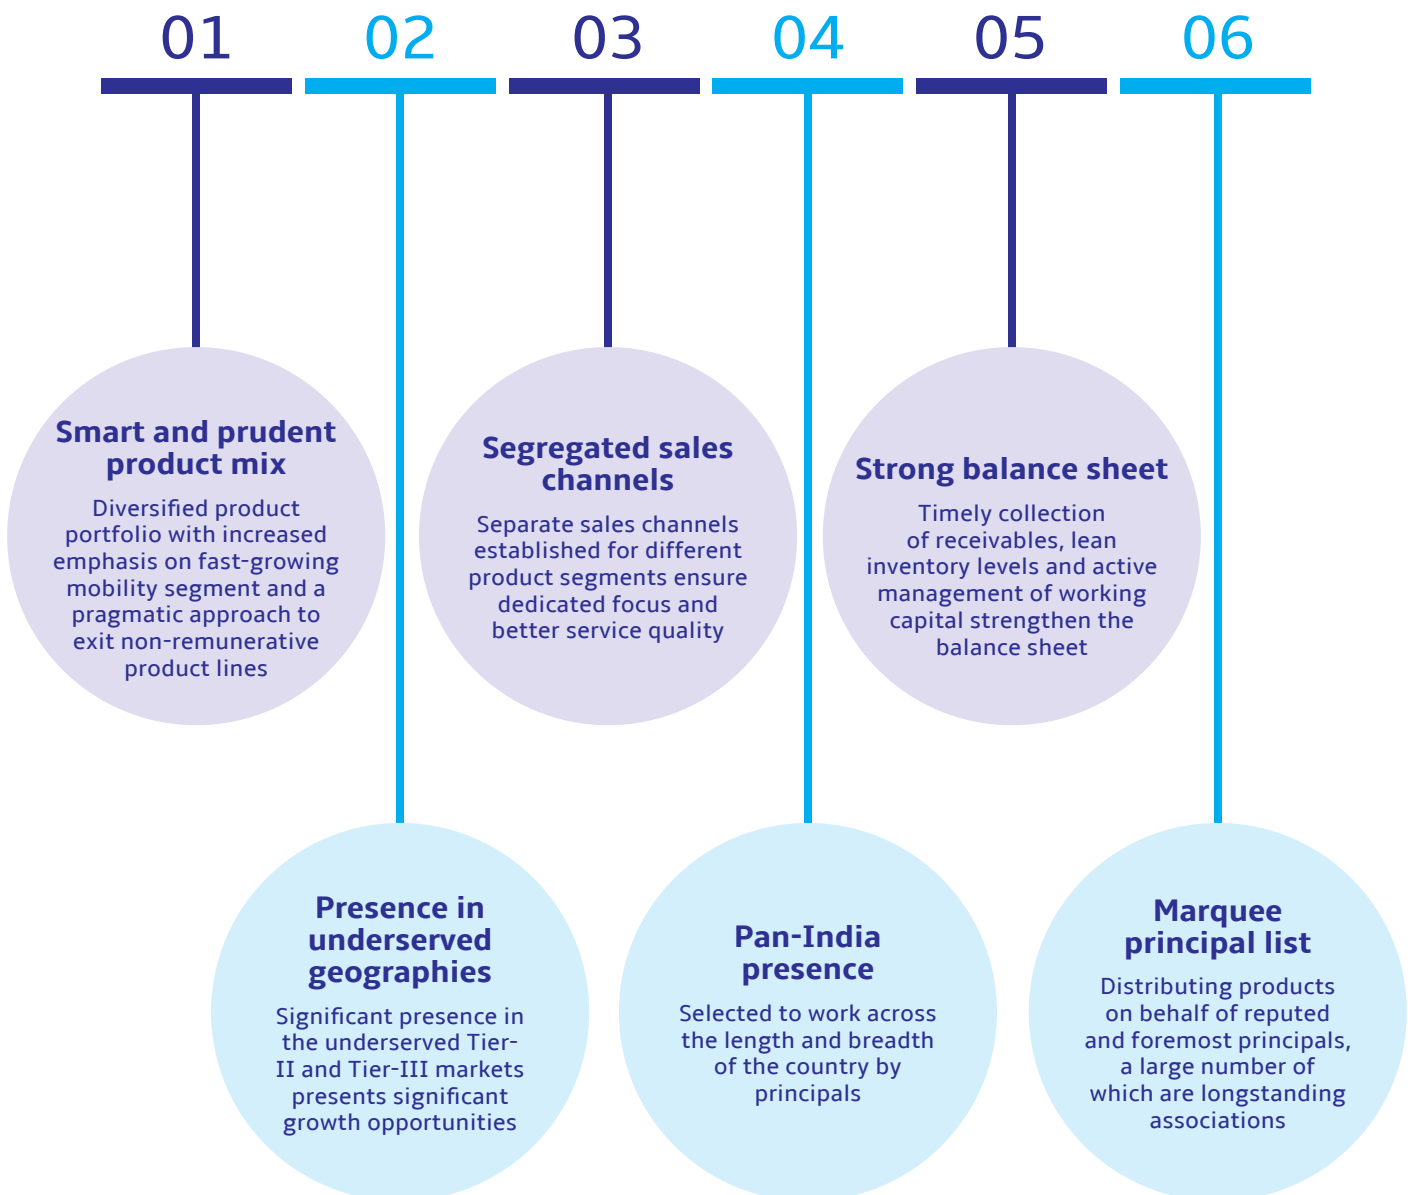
01

02

03

04

05

06

Smart and prudent product mix

Diversified product portfolio with increased emphasis on fast-growing mobility segment and a pragmatic approach to exit non-remunerative product lines

Segregated sales channels

Separate sales channels established for different product segments ensure dedicated focus and better service quality

Strong balance sheet

Timely collection of receivables, lean inventory levels and active management of working capital strengthen the balance sheet

Presence in underserved geographies

Significant presence in the underserved Tier-II and Tier-III markets presents significant growth opportunities

Pan-India presence

Selected to work across the length and breadth of the country by principals

Marquee principal list

Distributing products on behalf of reputed and foremost principals, a large number of which are longstanding associations